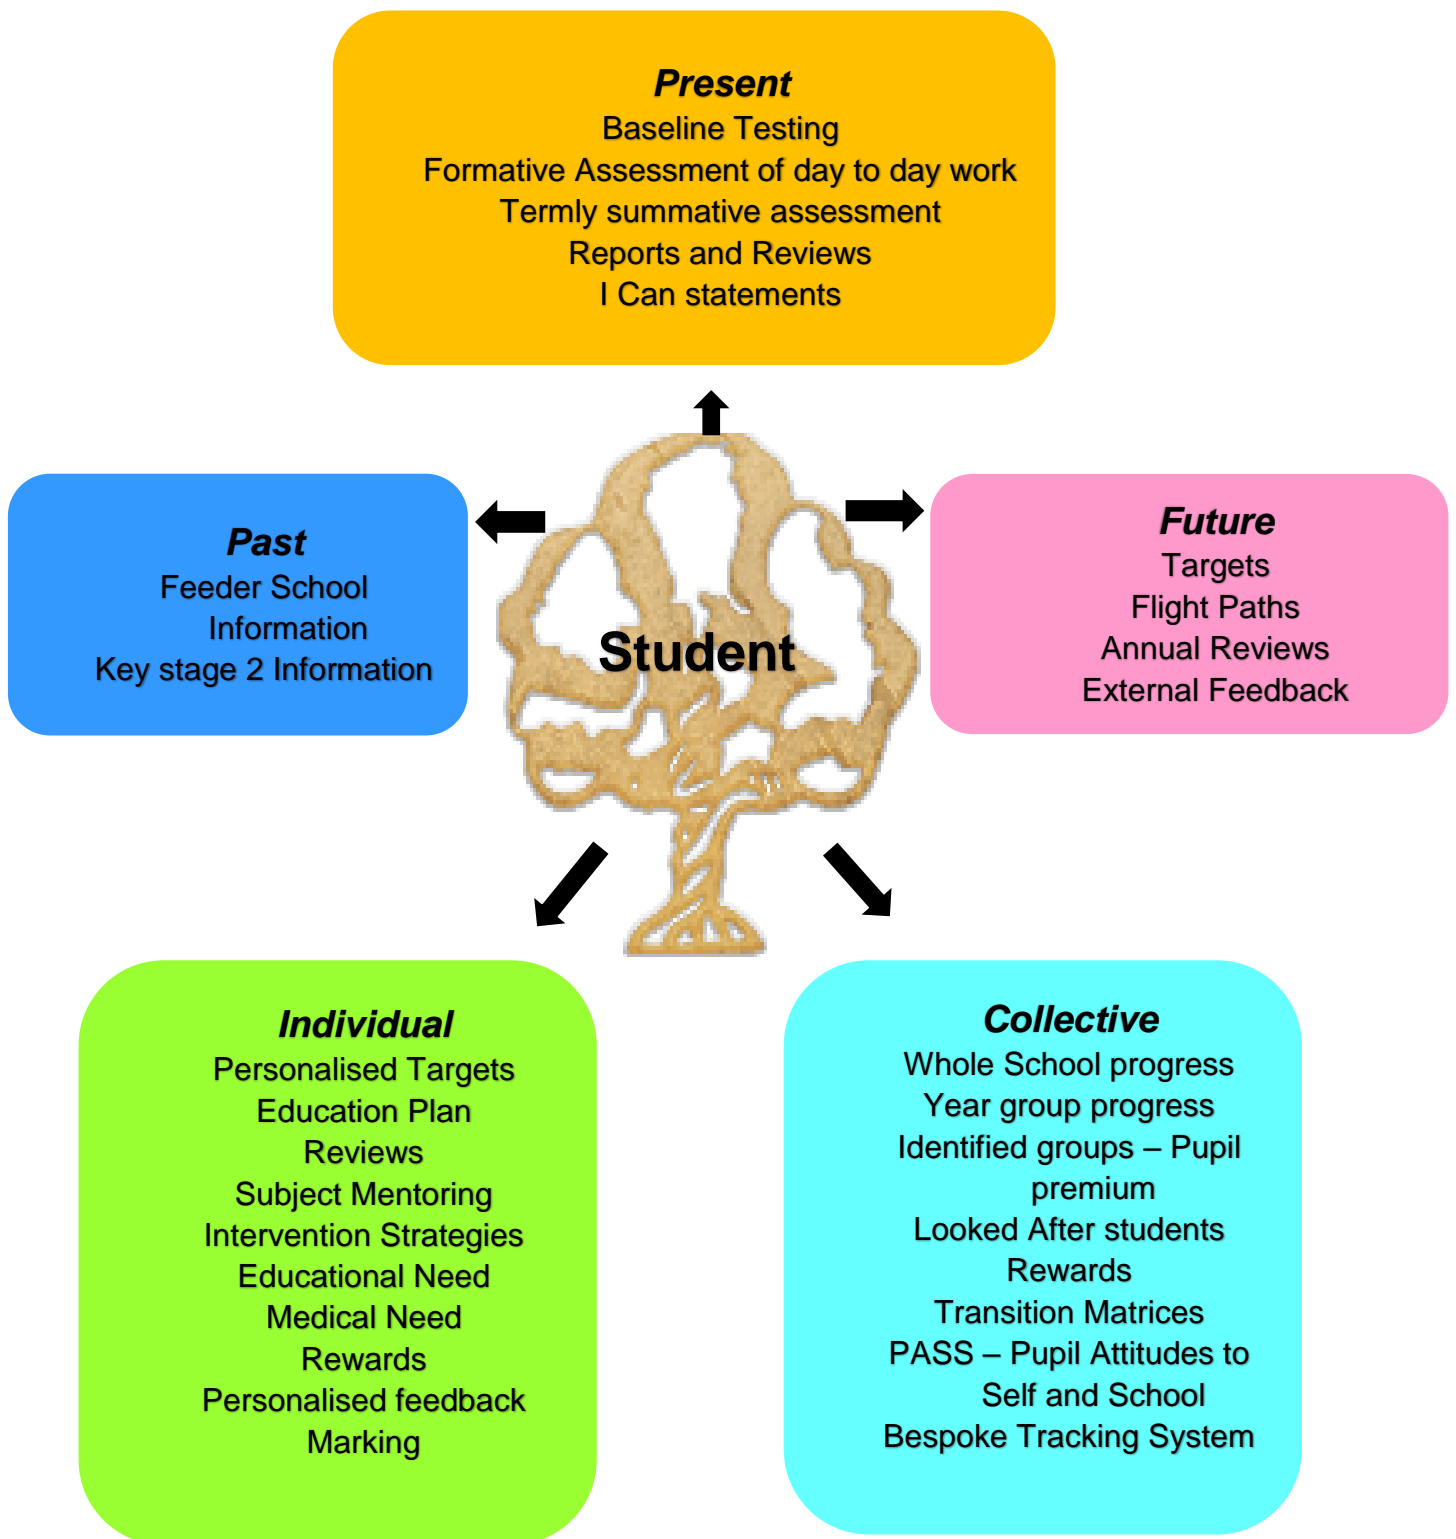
Present
Baseline Testing
Formative Assessment of day to day work
Termly summative assessment
Reports and Reviews
I Can statements

Past
Feeder School Information
Key stage 2 Information

Student

Future
Targets
Flight Paths
Annual Reviews
External Feedback

Individual
Personalised Targets
Education Plan
Reviews
Subject Mentoring
Intervention Strategies
Educational Need
Medical Need
Rewards
Personalised feedback
Marking

Collective
Whole School progress
Year group progress
Identified groups – Pupil premium
Looked After students
Rewards
Transition Matrices
PASS – Pupil Attitudes to Self and School
Bespoke Tracking System